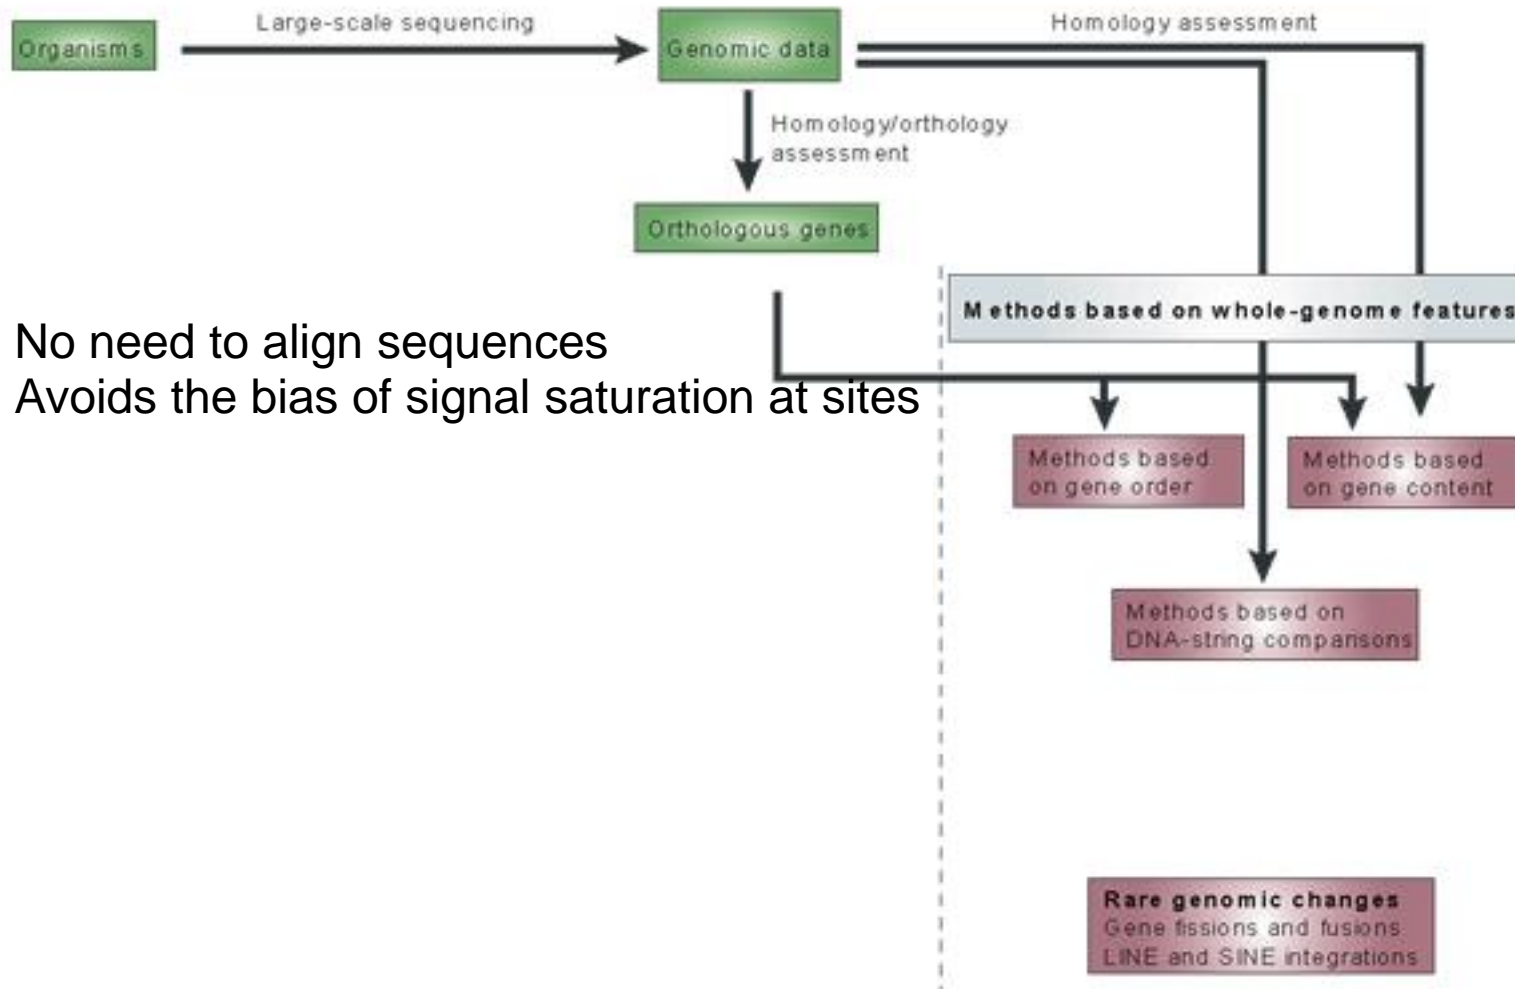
Organisms

Large-scale sequencing

Genomic data

Homology assessment

Homology/orthology assessment

Orthologous genes

Methods based on whole-genome features

No need to align sequences
Avoids the bias of signal saturation at sites

Methods based on gene order

Methods based on gene content

Methods based on DNA-string comparisons

Rare genomic changes
Gene fissions and fusions
LINE and SINE integrations